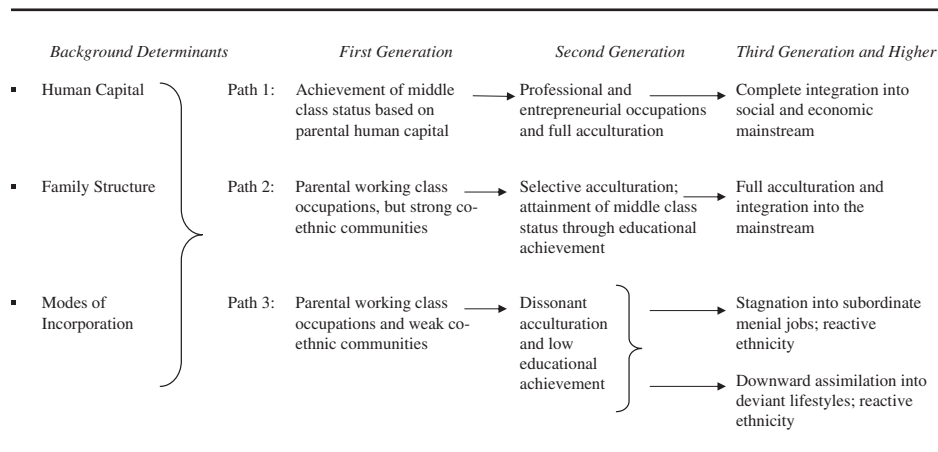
Background Determinants

First Generation

Second Generation

Third Generation and Higher

Human Capital

Family Structure

Modes of Incorporation

Path 1: Achievement of middle class status based on parental human capital

Professional and entrepreneurial occupations and full acculturation

Complete integration into social and economic mainstream

Path 2: Parental working class occupations, but strong co-ethnic communities

Selective acculturation; attainment of middle class status through educational achievement

Full acculturation and integration into the mainstream

Path 3: Parental working class occupations and weak co-ethnic communities

Dissonant acculturation and low educational achievement

Stagnation into subordinate menial jobs; reactive ethnicity

Downward assimilation into deviant lifestyles; reactive ethnicity